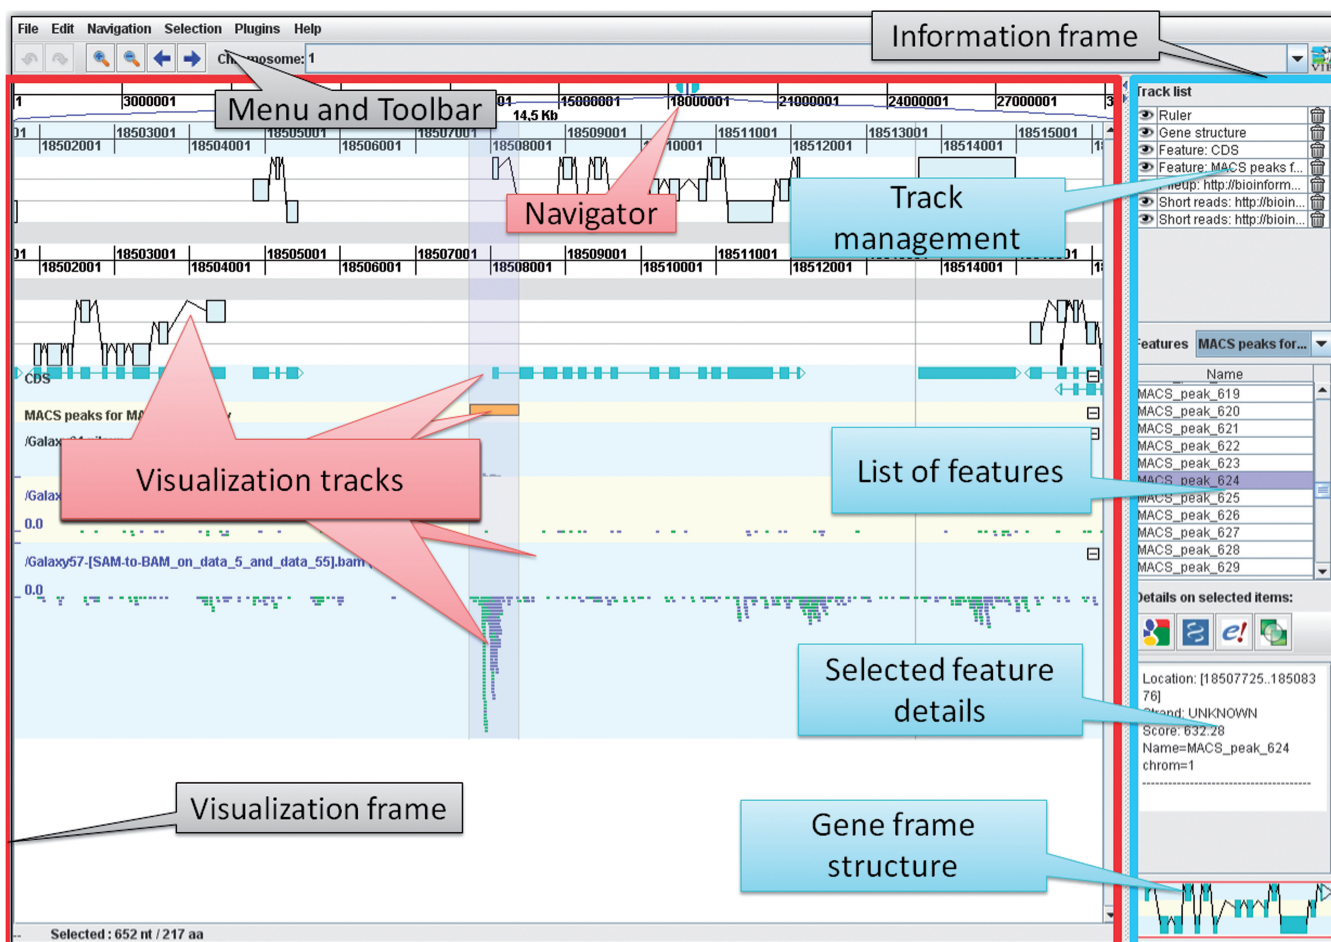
File Edit Navigation Selection Plugins Help

Information frame

Chromosome: 1

Menu and Toolbar

1 3000001 15000001 18000001 21000001 24000001 27000001

14,5 Kb

18502001 18503001 18504001 18505001 18506001 18507001 18508001 18509001 18511001 18512001 18513001 18514001 18515001

Navigator

Track management

18502001 18503001 18504001 18505001 18506001 18507001 18508001 18509001 18510001 18511001 18512001 18514001

CDS

MACS peaks for MA

/Galax

Visualization tracks

/Galax

0.0

/Galaxy57-[SAM-to-BAM_on_data_5_and_data_55].bam

0.0

Track list

Ruler

Gene structure

Feature: CDS

Feature: MACS peaks f...

Short reads: http://bioin...

Short reads: http://bioin...

Features MACS peaks for...

Name

MACS_peak_619
MACS_peak_620
MACS_peak_621
MACS_peak_622
MACS_peak_623
MACS_peak_624
MACS_peak_625
MACS_peak_626
MACS_peak_627
MACS_peak_628
MACS_peak_629

List of features

Details on selected items:

Selected feature details

Location: [18507725..18508376]

Strand: UNKNOWN

Score: 632.28

Name=MACS_peak_624

chrom=1

Visualization frame

Gene frame structure

Selected : 652 nt / 217 aa